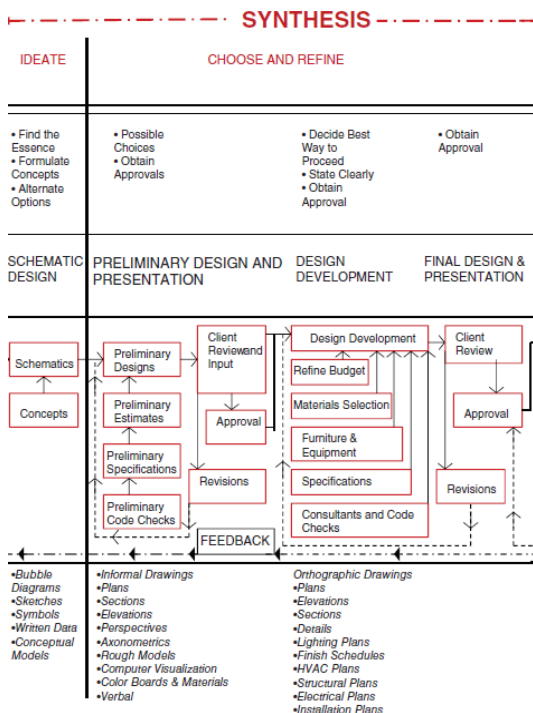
SYNTHESIS

IDEATE

CHOOSE AND REFINE

• Find the Essence
• Formulate Concepts
• Alternate Options

• Possible Choices
• Obtain Approvals

• Decide Best Way to Proceed
• State Clearly
• Obtain Approval

• Obtain Approval

SCHEMATIC DESIGN

PRELIMINARY DESIGN AND PRESENTATION

DESIGN DEVELOPMENT

FINAL DESIGN & PRESENTATION

Schematics

Concepts

Preliminary Designs

Preliminary Estimates

Preliminary Specifications

Preliminary Code Checks

Client Reviewand Input

Approval

Revisions

FEEDBACK

Design Development

Refine Budget

Materials Selection

Furniture & Equipment

Specifications

Consultants and Code Checks

Client Review

Approval

Revisions

•Bubble Diagrams
•Sketches
•Symbols
•Written Data
•Conceptual Models

•Informal Drawings
•Plans
•Sections
•Elevations
•Perspectives
•Axonometrics
•Rough Models
•Computer Visualization
•Color Boards & Materials
•Verbal

Orthographic Drawings
•Plans
•Elevations
•Sections
•Details
•Lighting Plans
•Finish Schedules
•HVAC Plans
•Structural Plans
•Electrical Plans
•Installation Plans